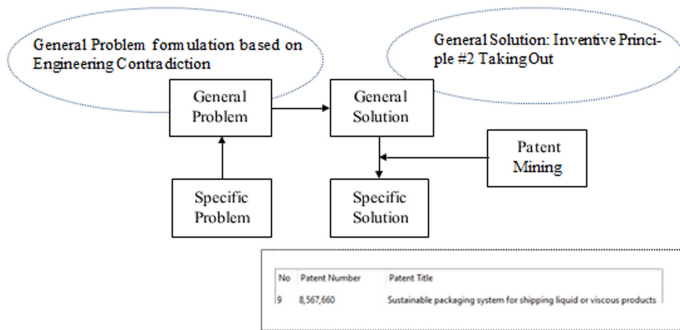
General Problem formulation based on Engineering Contradiction

General Solution: Inventive Principle #2 Taking Out

General Problem

General Solution

Patent Mining

Specific Problem

Specific Solution

| No | Patent Number | Patent Title |
|---|---|---|
| 9 | 8,567,660 | Sustainable packaging system for shipping liquid or viscous products |